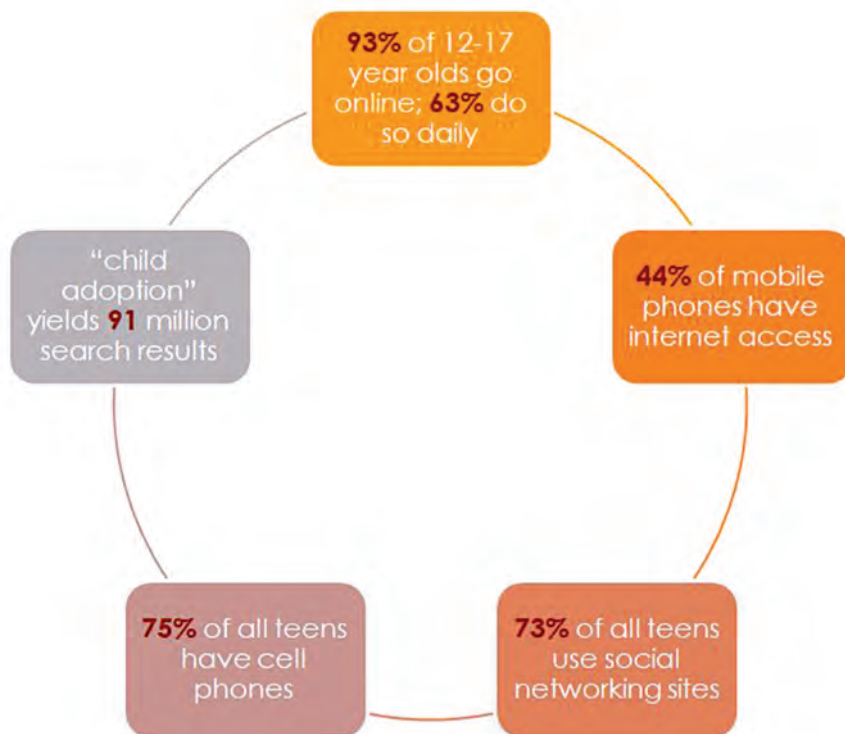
93% of 12-17 year olds go online; 63% do so daily

44% of mobile phones have internet access

73% of all teens use social networking sites

75% of all teens have cell phones

"child adoption" yields 91 million search results